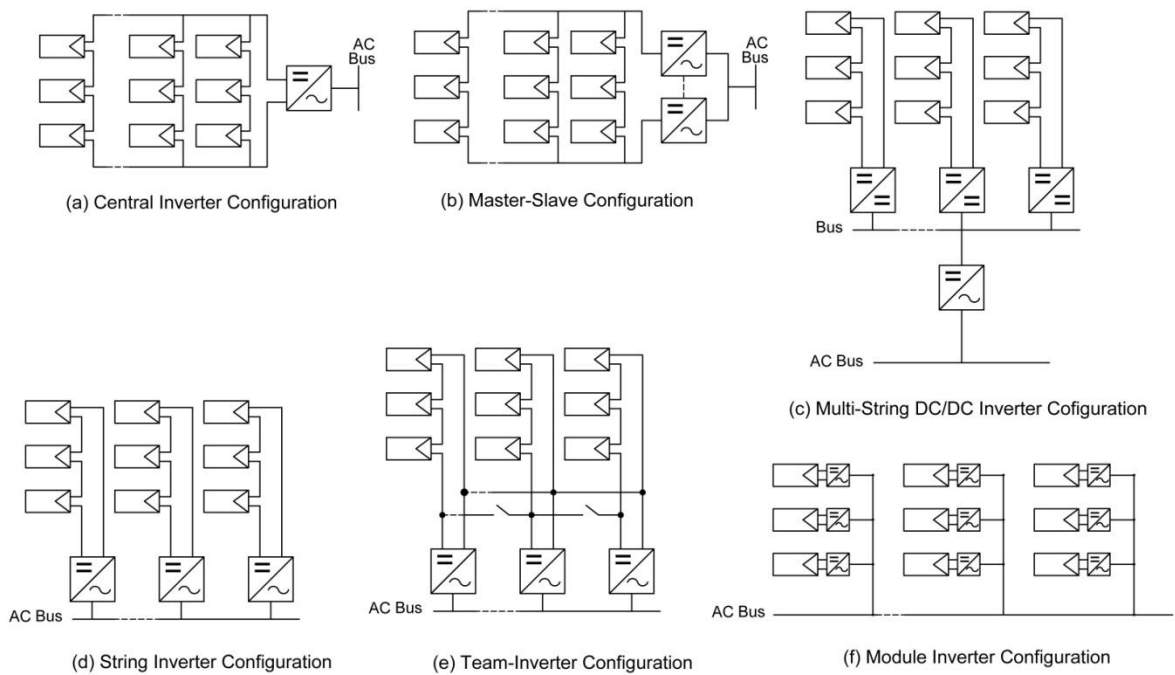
AC Bus

(a) Central Inverter Configuration

AC Bus

(b) Master-Slave Configuration

Bus

AC Bus

(c) Multi-String DC/DC Inverter Cofiguration

AC Bus

(d) String Inverter Configuration

AC Bus

(e) Team-Inverter Configuration

AC Bus

(f) Module Inverter Configuration